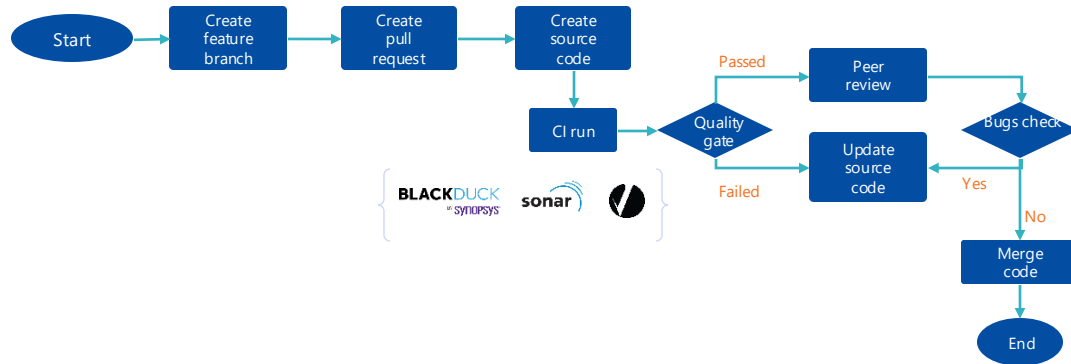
Start

Create feature branch

Create pull request

Create source code

CI run

Quality gate

Passed

Failed

Peer review

Update source code

Bugs check

Yes

No

Merge code

End

BLACKDUCK
by SYNOPSYS

sonar